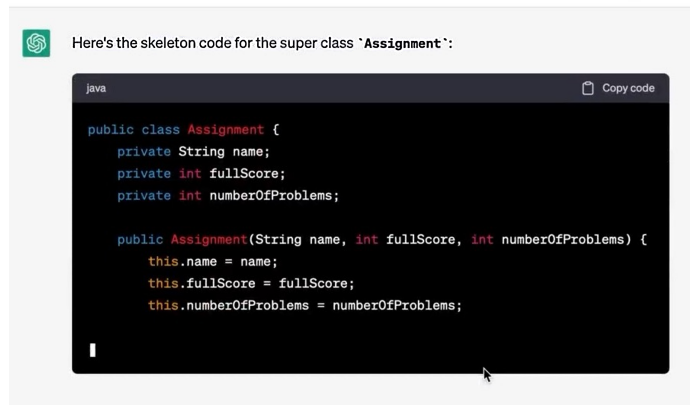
Here's the skeleton code for the super class `Assignment`:

java

Copy code

```
public class Assignment {
    private String name;
    private int fullScore;
    private int numberOfProblems;

    public Assignment(String name, int fullScore, int numberOfProblems) {
        this.name = name;
        this.fullScore = fullScore;
        this.numberOfProblems = numberOfProblems;
```